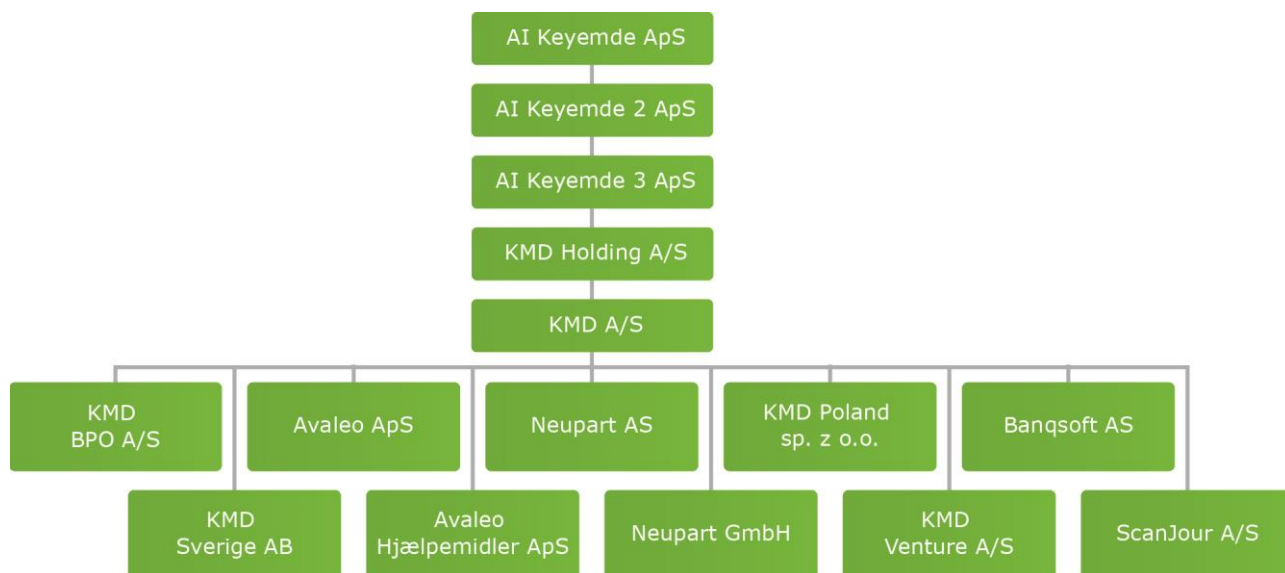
AI Keyemde ApS

AI Keyemde 2 ApS

AI Keyemde 3 ApS

KMD Holding A/S

KMD A/S

KMD BPO A/S

Avaleo ApS

Neupart AS

KMD Poland sp. z o.o.

Banqsoft AS

KMD Sverige AB

Avaleo Hjælpemidler ApS

Neupart GmbH

KMD Venture A/S

ScanJour A/S